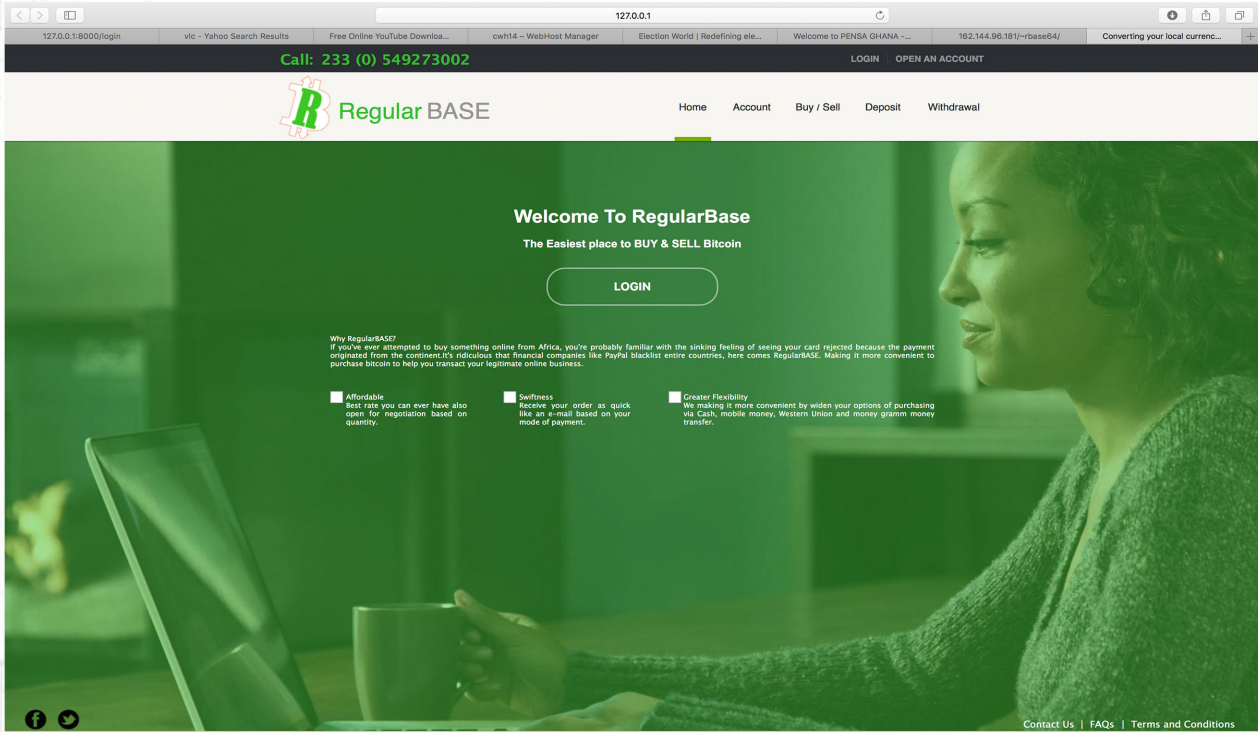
127.0.0.1

127.0.0.1:8000/login | vic - Yahoo Search Results | Free Online YouTube Downloa... | cwh14 ~ WebHost Manager | Election World | Redefining ele... | Welcome to PENSA GHANA -... | 162.144.96.181/~rbase64/ | Converting your local currenc...

Call: 233 (0) 549273002

LOGIN | OPEN AN ACCOUNT

R Regular BASE

Home Account Buy / Sell Deposit Withdrawal

Welcome To RegularBase

The Easiest place to BUY & SELL Bitcoin

LOGIN

Why RegularBASE?
If you've ever attempted to buy something online from Africa, you're probably familiar with the sinking feeling of seeing your card rejected because the payment originated from the continent.It's ridiculous that financial companies like PayPal blacklist entire countries, here comes RegularBASE. Making it more convenient to purchase bitcoin to help you transact your legitimate online business.

Affordable
Best rate you can ever have also open for negotiation based on quantity.

Swiftness
Receive your order as quick like an e-mail based on your mode of payment.

Greater Flexibility
We making it more convenient by widen your options of purchasing via Cash, mobile money, Western Union and money gramm money transfer.

Contact Us | FAQs | Terms and Conditions